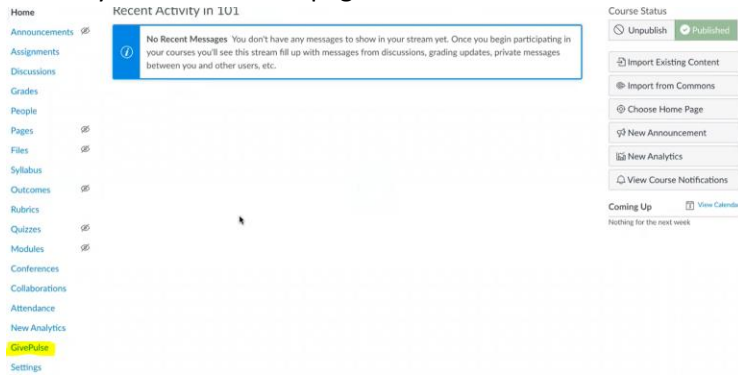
Home
Announcements
Assignments
Discussions
Grades
People
Pages
Files
Syllabus
Outcomes
Rubrics
Quizzes
Modules
Conferences
Collaborations
Attendance
New Analytics
GivePulse
Settings

Recent Activity in 101

No Recent Messages You don't have any messages to show in your stream yet. Once you begin participating in your courses you'll see this stream fill up with messages from discussions, grading updates, private messages between you and other users, etc.

Course Status
Unpublish
Published
Import Existing Content
Import from Commons
Choose Home Page
New Announcement
New Analytics
View Course Notifications
Coming Up
View Calenda
Nothing for the next week